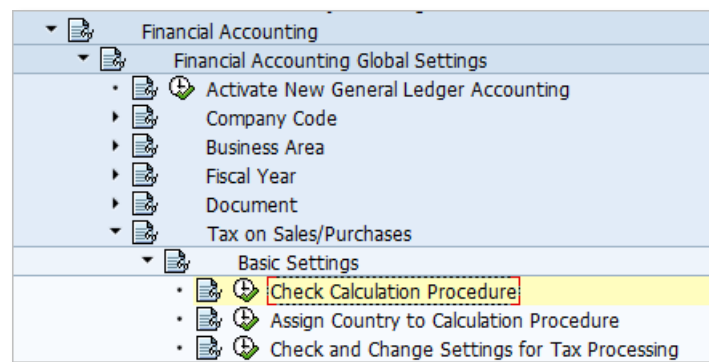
Financial Accounting
Financial Accounting Global Settings
Activate New General Ledger Accounting
Company Code
Business Area
Fiscal Year
Document
Tax on Sales/Purchases
Basic Settings
Check Calculation Procedure
Assign Country to Calculation Procedure
Check and Change Settings for Tax Processing